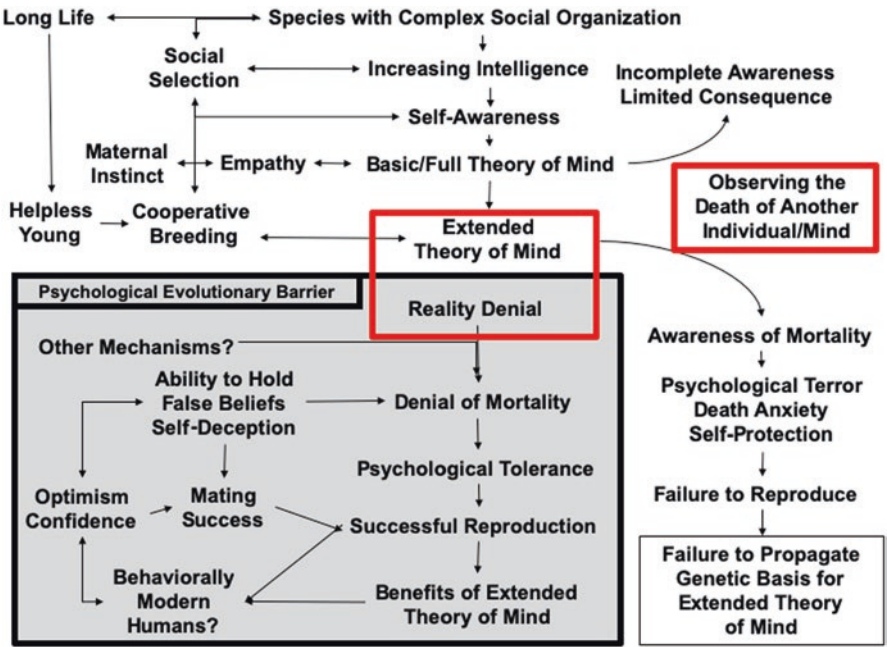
Long Life

Species with Complex Social Organization

Social Selection

Increasing Intelligence

Incomplete Awareness Limited Consequence

Self-Awareness

Maternal Instinct

Empathy

Basic/Full Theory of Mind

Observing the Death of Another Individual/Mind

Helpless Young

Cooperative Breeding

Extended Theory of Mind

Psychological Evolutionary Barrier

Reality Denial

Other Mechanisms?

Awareness of Mortality

Ability to Hold False Beliefs Self-Deception

Denial of Mortality

Psychological Terror Death Anxiety Self-Protection

Psychological Tolerance

Optimism Confidence

Mating Success

Successful Reproduction

Failure to Reproduce

Behaviorally Modern Humans?

Benefits of Extended Theory of Mind

Failure to Propagate Genetic Basis for Extended Theory of Mind